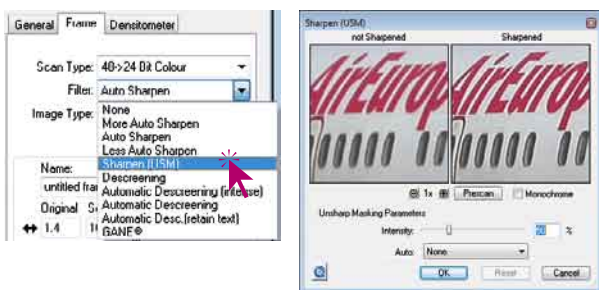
General | Frame | Densitometer

Scan Type: 48->24 Bit Colour
Filter: Auto Sharpen
Image Type:
None
More Auto Sharpen
Auto Sharpen
Less Auto Sharpen
Sharpen (USM)
Descreening
Automatic Descreening (intense)
Automatic Descreening
Automatic Desc.(retain text)
GANE®
Name:
untitled fra
Original
1.4

Sharpen (USM)
not Sharpened
Sharpened
AirEurop
AirEurop
1x
Prescan
Monochrome
Unsharp Masking Parameters
Intensity:
20
%
Auto:
None
OK
Reset
Cancel